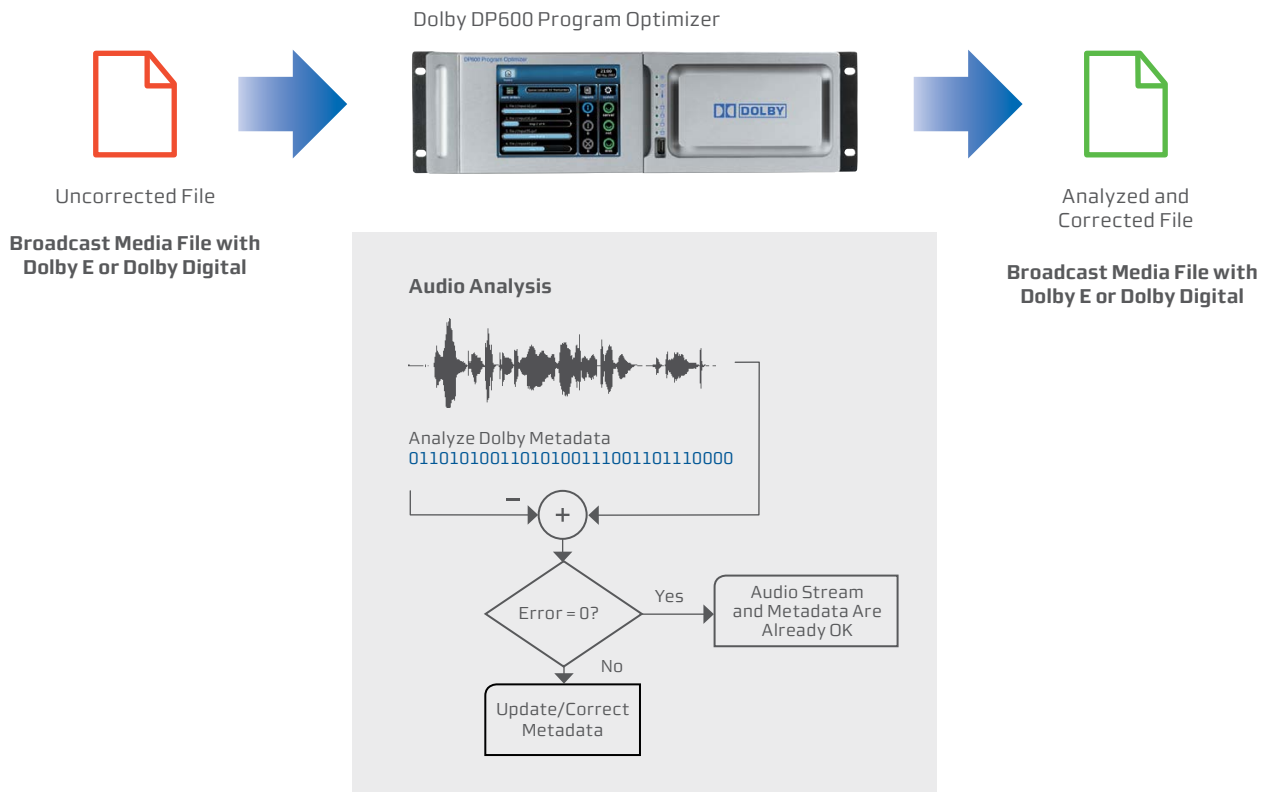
Dolby DP600 Program Optimizer

Uncorrected File

**Broadcast Media File with Dolby E or Dolby Digital**

DP600 Program Optimizer

DOLBY

Analyzed and Corrected File

**Broadcast Media File with Dolby E or Dolby Digital**

**Audio Analysis**

Analyze Dolby Metadata
0110101001101010011100110111000

–

+

Error = 0?

Yes

Audio Stream and Metadata Are Already OK

No

Update/Correct Metadata